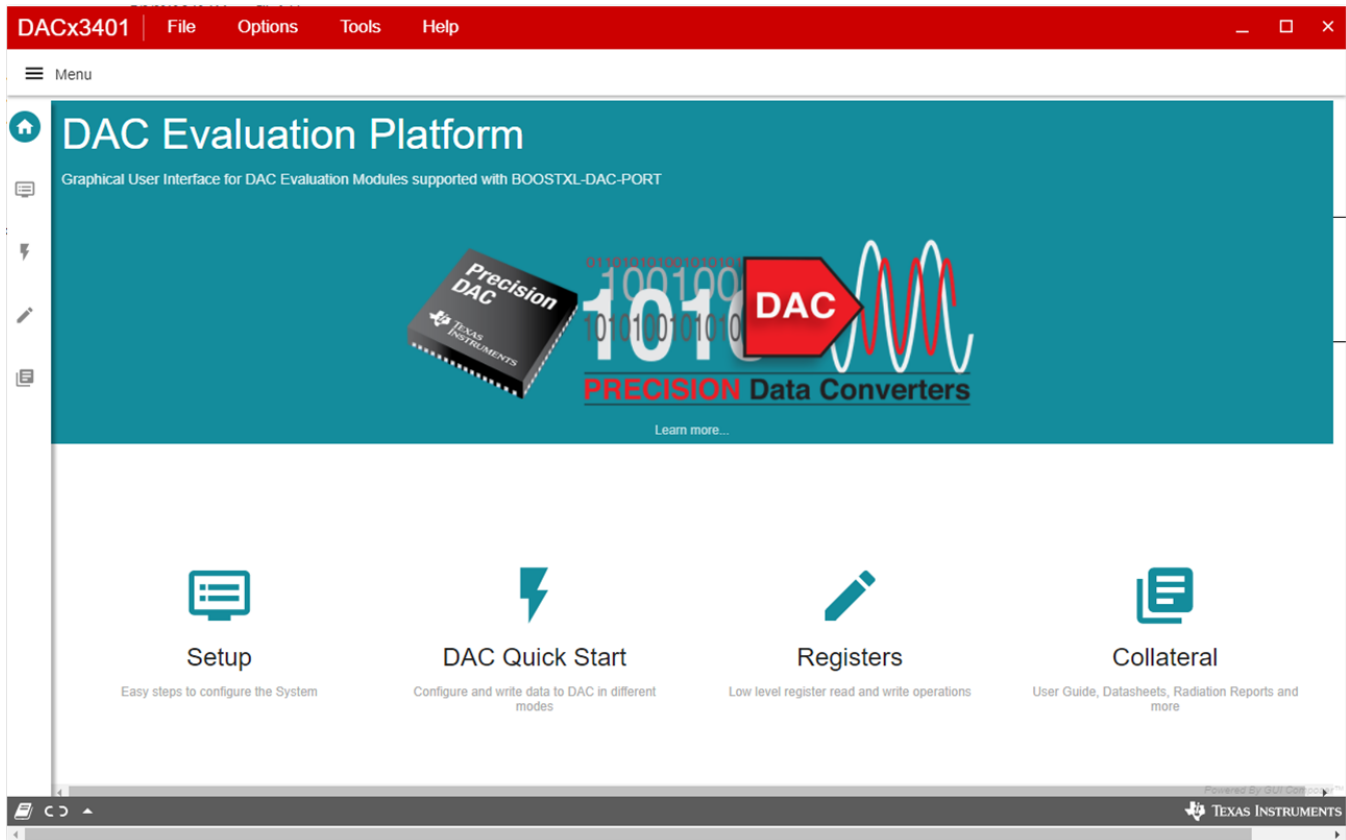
DACx3401 File Options Tools Help

Menu

DAC Evaluation Platform

Graphical User Interface for DAC Evaluation Modules supported with BOOSTXL-DAC-PORT

Precision DAC
TEXAS INSTRUMENTS

0110101010010101010
100100
1010
10101001010101
DAC
PRECISION Data Converters

Learn more...

Setup
Easy steps to configure the System

DAC Quick Start
Configure and write data to DAC in different modes

Registers
Low level register read and write operations

Collateral
User Guide, Datasheets, Radiation Reports and more

Powered By GUI Composer™

TEXAS INSTRUMENTS